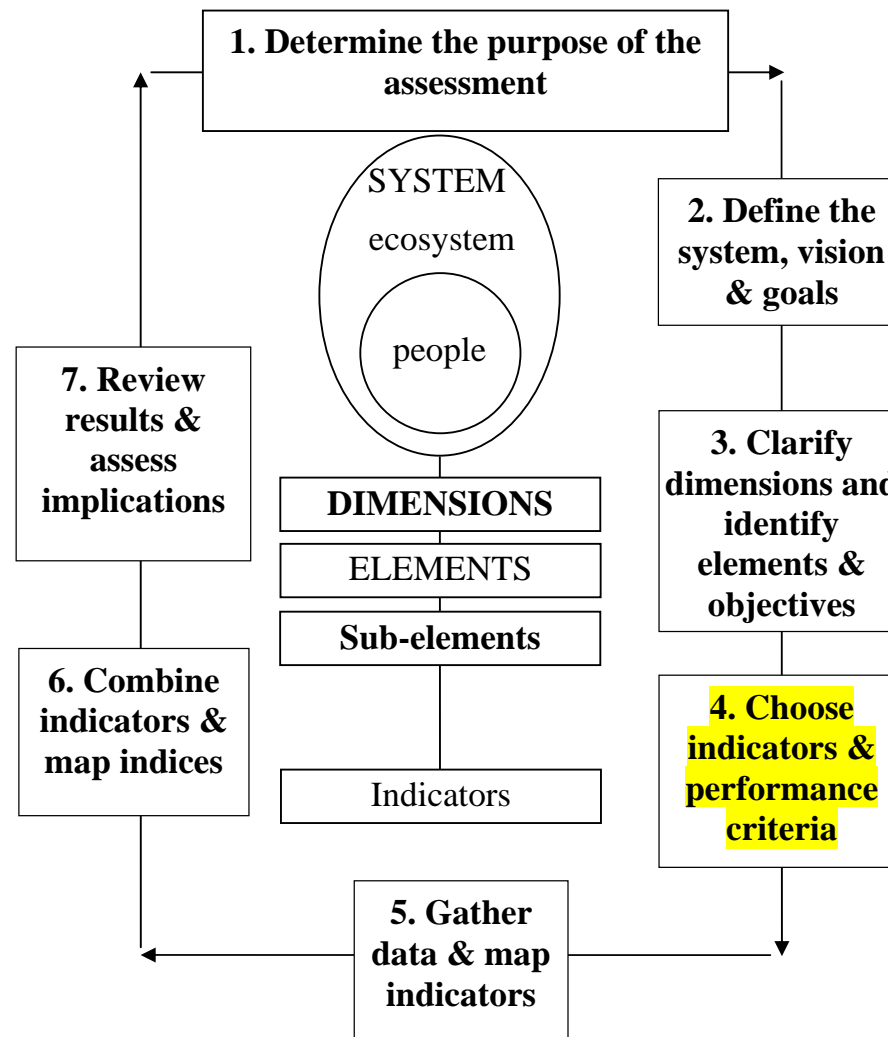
1. Determine the purpose of the assessment

SYSTEM

ecosystem

people

2. Define the system, vision & goals

7. Review results & assess implications

3. Clarify dimensions and identify elements & objectives

DIMENSIONS

ELEMENTS

Sub-elements

6. Combine indicators & map indices

4. Choose indicators & performance criteria

Indicators

5. Gather data & map indicators